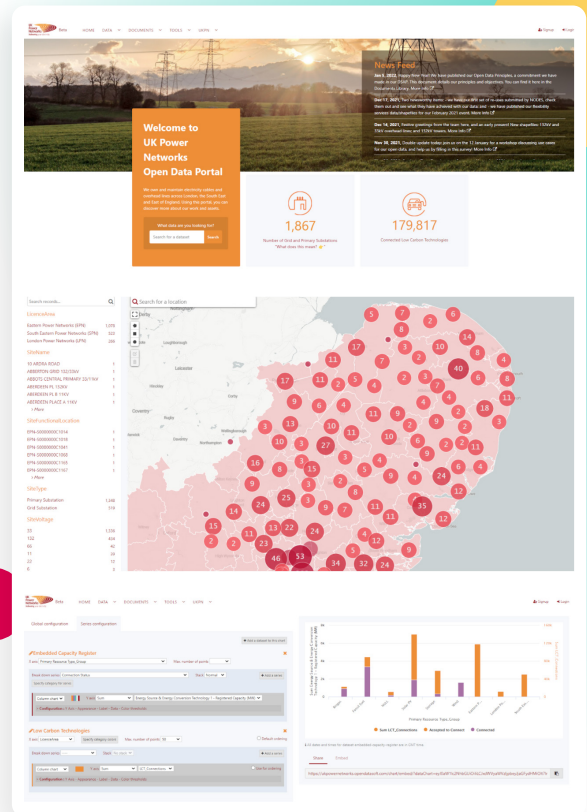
UK Power Networks Beta HOME DATA DOCUMENTS TOOLS LEARN Signup Login

News Feed

Jan 6, 2022, Happy New Year! We have published our Open Data Principles, a commitment we have made to our DSAP. This documents details our principles and objectives. You can find it here in the Documents Library. More Info

Dec 17, 2021, Two noteworthy items - we have added all of re-uses submitted by NODES, check them out and see what they have achieved with our data and - we have published our flexibility services data/capacities for our February 2021 event. More Info

Dec 14, 2021, Festive greetings from the team, here are early present! New shapefiles 11kV and 33kV overhead lines and 132kV towers. More Info

Nov 30, 2021, Double update today: join us on the 12 January for a workshop discussing use cases for our open data, and help us by filling in this survey! More Info

Welcome to UK Power Networks Open Data Portal

We own and maintain electricity cables and overhead lines across London, the South East and East of England. Using this portal, you can discover more about our work and assets.

What data are you looking for?

Search for a dataset Search

1,867
Number of Grid and Primary Substations
"What does this mean?"

179,817
Connected Low Carbon Technologies

Search records...

Licencearea
Eastern Power Networks (EPN) 1,079
South Eastern Power Networks (SPN) 502
London Power Networks (LPN) 286

Sitename
33 ARENA ROAD 1
ABBERTON GRID 132/33kV 1
ABBOTS CENTRAL PRIMARY 33/11kV 1
ABERDEEN PL 11/6kV 1
ABERDEEN PL B 11kV 1
ABERDEEN PLACE A 11kV 1
More

Sitefunctionallocation
EPN-S0000000C1014 1
EPN-S0000000C1015 1
EPN-S0000000C1041 1
EPN-S0000000C1060 1
EPN-S0000000C1165 1
EPN-S0000000C1167 1
More

Sitetype
Primary Substation 1,248
Grid Substation 119

Sitevoltage
33 1,139
132 404
66 46
22 11
11 19
6 4

Search for a location

Derby Leicester Coventry

5 8 12 11 7 8 17 6 7 5 4 40 4 17 11 2 5 5 18 7 11 9 6 3 10 3 10 3 11 12 5 7 27 11 5 3 11 5 16 8 15 7 4 3 4 24 4 6 9 25 3 8 12 14 7 35 14 15 13 22 24 3 2 21 9 24 2 46 53 34 32 24 4

UK Power Networks Beta HOME DATA DOCUMENTS TOOLS LEARN Signup Login

Global configuration Series configuration

Add a dataset to the chart

Embedded Capacity Register
X axis Primary Resource Type_Group Max number of points

Break down series Connection Status Stack Normal Add a series

Column chart Y axis Sum Energy Source & Energy Conversion Technology 1 - Registered Capacity (MW)

Configuration

Low Carbon Technologies
X axis Connections Max number of points 50 Default ordering

Break down series Stack

Column chart Y axis Sum LCT_Connections Use for ordering

Configuration

Primary Resource Type_Group

Sum LCT_Connections Accepted to Connect Connected

Share Embed